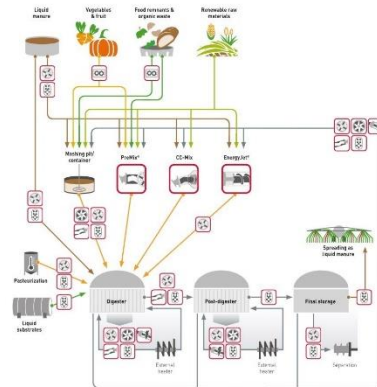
Liquid manure

Vegetables & fruit

Food remnants & organic waste

Renewable raw materials

Masking pit/ container

ProMix®

CC-Mix

EnergyJet®

Pasteurization

Liquid substrates

Digester

External heater

Post-digester

External heater

Final storage

Spreading as liquid manure

Separation